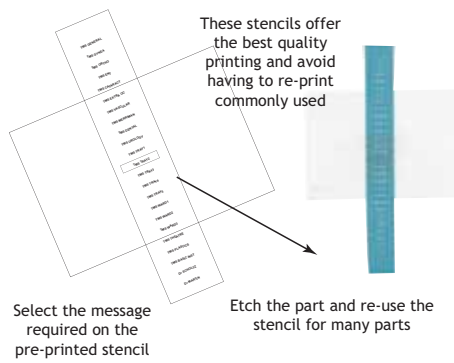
These stencils offer the best quality printing and avoid having to re-print commonly used

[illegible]

Select the message required on the pre-printed stencil

Etch the part and re-use the stencil for many parts